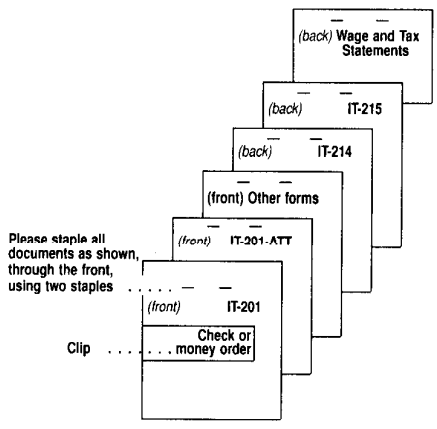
(back) Wage and Tax Statements

(back) IT-215

(back) IT-214

(front) Other forms

(front) IT-201-ATT

Please staple all documents as shown, through the front, using two staples . . . . .

(front) IT-201

Clip . . . . . . . Check or money order